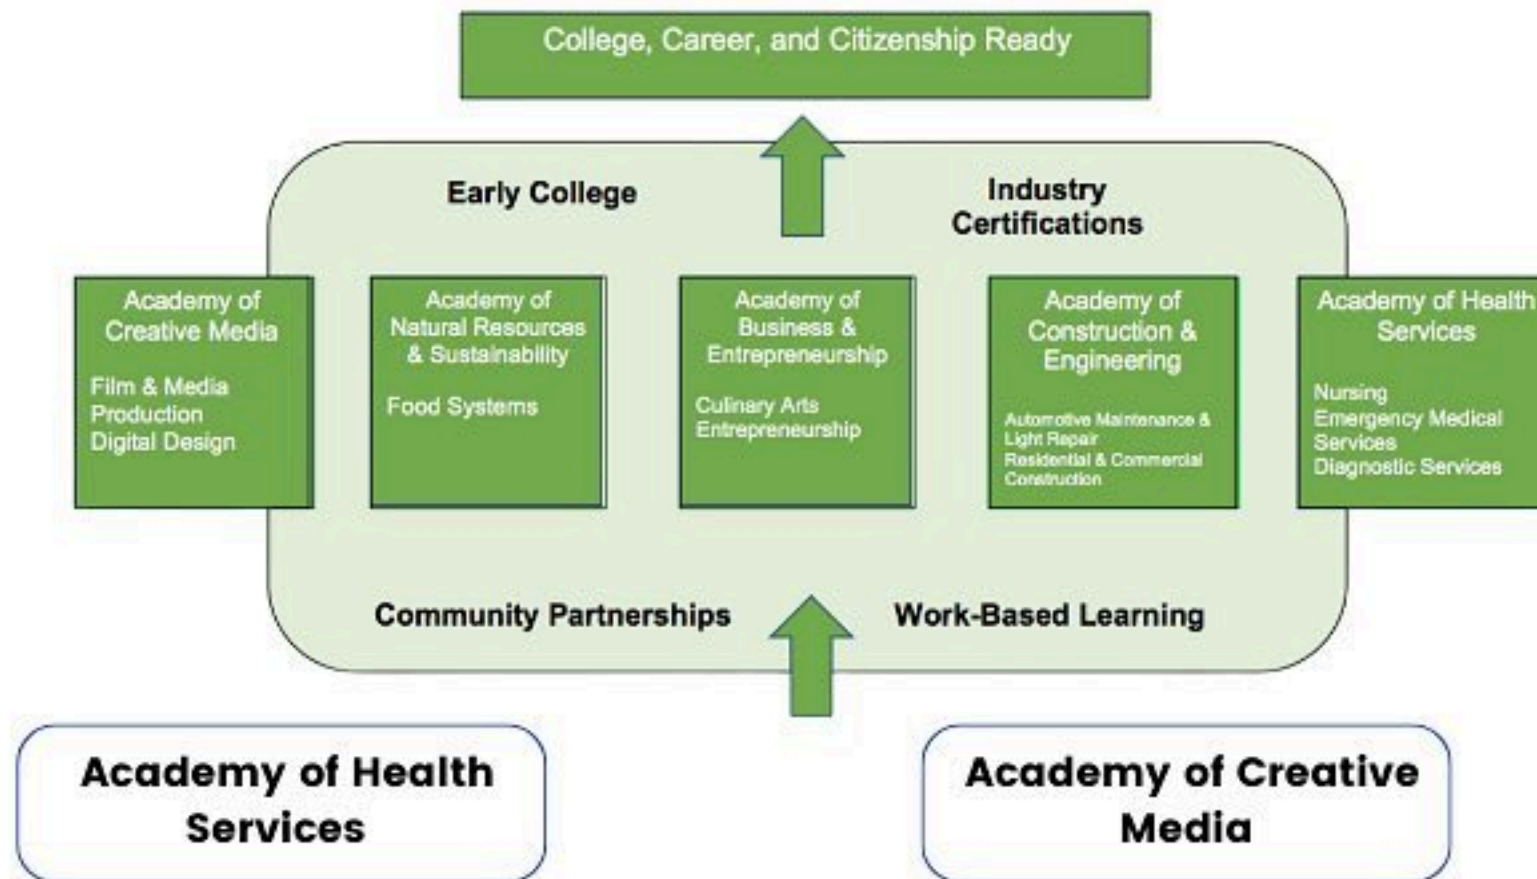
College, Career, and Citizenship Ready

Early College

Industry Certifications

Academy of Creative Media

Film & Media Production
Digital Design

Academy of Natural Resources & Sustainability

Food Systems

Academy of Business & Entrepreneurship

Culinary Arts
Entrepreneurship

Academy of Construction & Engineering

Automotive Maintenance & Light Repair
Residential & Commercial Construction

Academy of Health Services

Nursing
Emergency Medical Services
Diagnostic Services

Community Partnerships

Work-Based Learning

Academy of Health Services

Academy of Creative Media